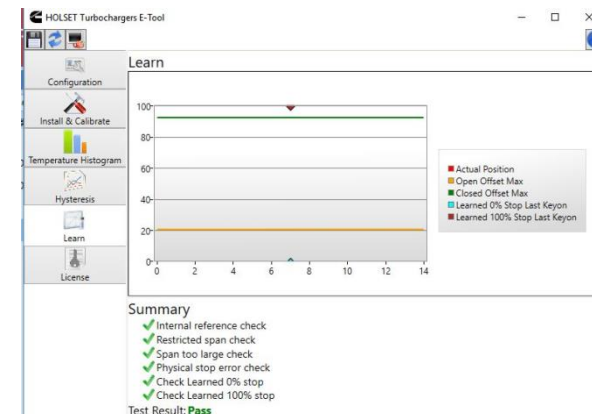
HOLSET Turbochargers E-Tool

Configuration

Install & Calibrate

Temperature Histogram

Hysteresis

Learn

License

Learn

100
80
60
40
20
0

0 2 4 6 8 10 12 14

Actual Position
Open Offset Max
Closed Offset Max
Learned 0% Stop Last Keyon
Learned 100% Stop Last Keyon

Summary
Internal reference check
Restricted span check
Span too large check
Physical stop error check
Check Learned 0% stop
Check Learned 100% stop
Test Result: Pass